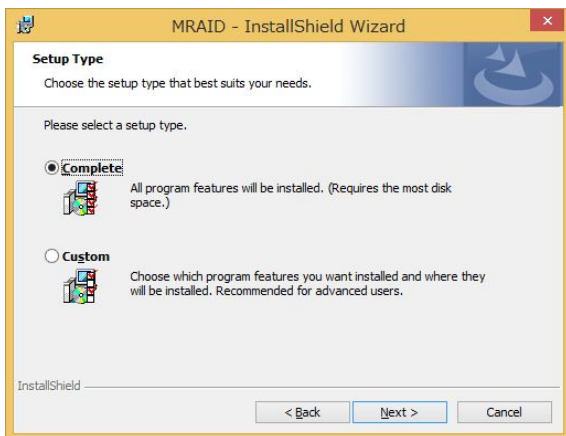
MRAID - InstallShield Wizard

Setup Type

Choose the setup type that best suits your needs.

Please select a setup type.

Complete

All program features will be installed. (Requires the most disk space.)

Custom

Choose which program features you want installed and where they will be installed. Recommended for advanced users.

InstallShield

< Back

Next >

Cancel